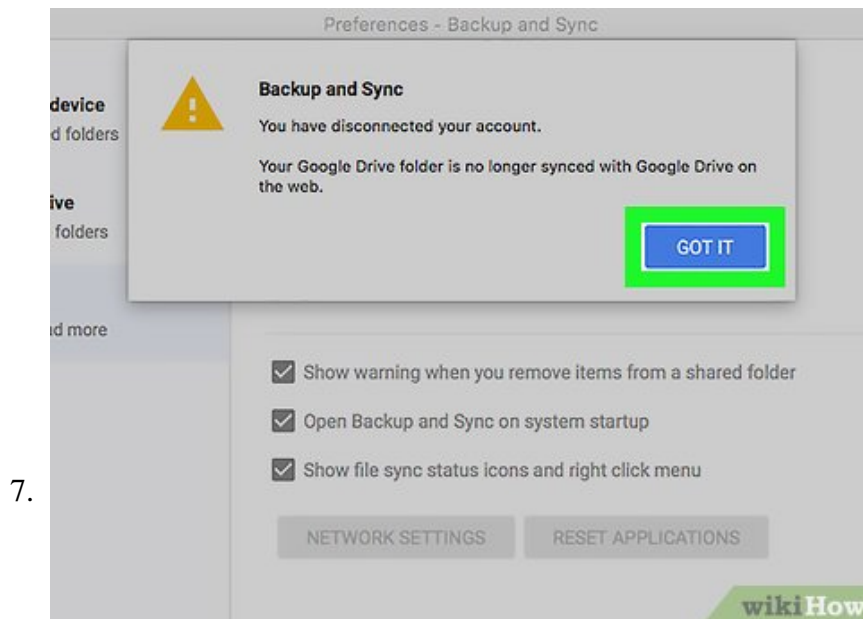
Preferences - Backup and Sync

device
d folders

ive
folders

d more

Backup and Sync

You have disconnected your account.

Your Google Drive folder is no longer synced with Google Drive on the web.

GOT IT

Show warning when you remove items from a shared folder

Open Backup and Sync on system startup

Show file sync status icons and right click menu

7.

NETWORK SETTINGS

RESET APPLICATIONS

wikiHow